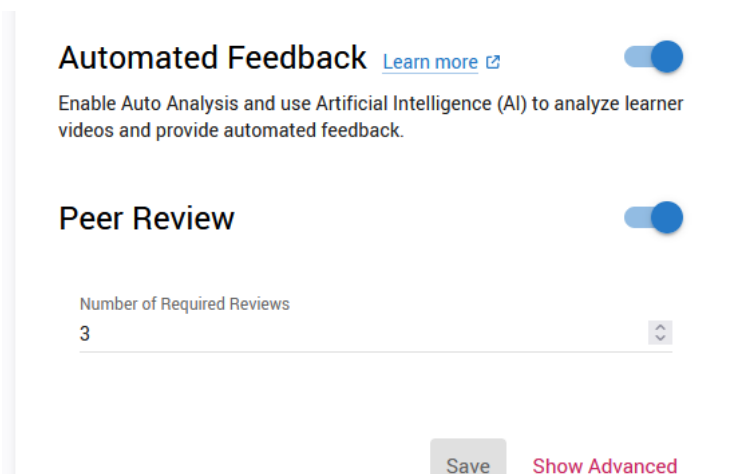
Automated Feedback Learn more

Enable Auto Analysis and use Artificial Intelligence (AI) to analyze learner videos and provide automated feedback.

Peer Review

Number of Required Reviews
3

Save Show Advanced